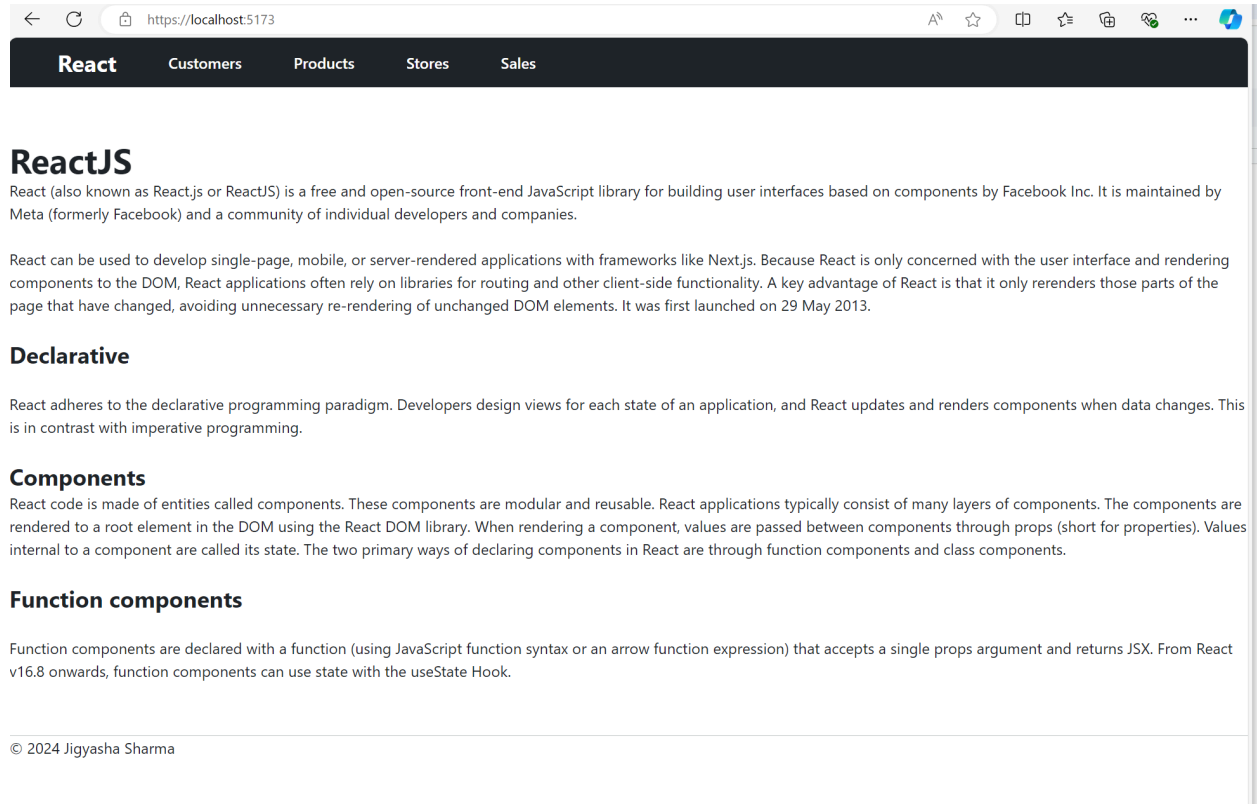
https://localhost:5173

React Customers Products Stores Sales

ReactJS

React (also known as React.js or ReactJS) is a free and open-source front-end JavaScript library for building user interfaces based on components by Facebook Inc. It is maintained by Meta (formerly Facebook) and a community of individual developers and companies.

React can be used to develop single-page, mobile, or server-rendered applications with frameworks like Next.js. Because React is only concerned with the user interface and rendering components to the DOM, React applications often rely on libraries for routing and other client-side functionality. A key advantage of React is that it only rerenders those parts of the page that have changed, avoiding unnecessary re-rendering of unchanged DOM elements. It was first launched on 29 May 2013.

Declarative

React adheres to the declarative programming paradigm. Developers design views for each state of an application, and React updates and renders components when data changes. This is in contrast with imperative programming.

Components

React code is made of entities called components. These components are modular and reusable. React applications typically consist of many layers of components. The components are rendered to a root element in the DOM using the React DOM library. When rendering a component, values are passed between components through props (short for properties). Values internal to a component are called its state. The two primary ways of declaring components in React are through function components and class components.

Function components

Function components are declared with a function (using JavaScript function syntax or an arrow function expression) that accepts a single props argument and returns JSX. From React v16.8 onwards, function components can use state with the useState Hook.

© 2024 Jigyasha Sharma